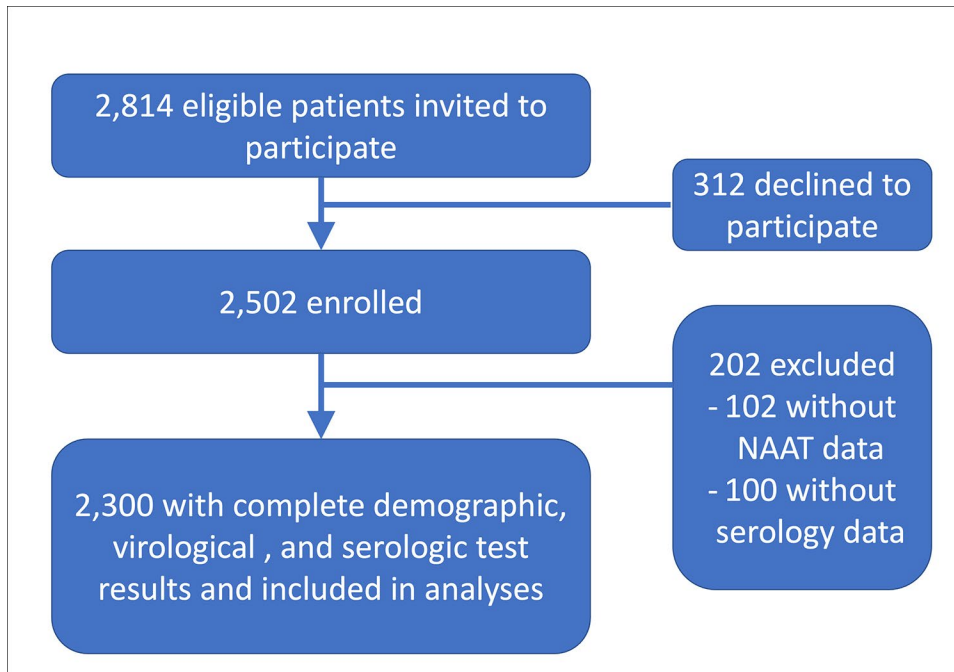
2,814 eligible patients invited to participate

312 declined to participate

2,502 enrolled

202 excluded
- 102 without NAAT data
- 100 without serology data

2,300 with complete demographic, virological , and serologic test results and included in analyses